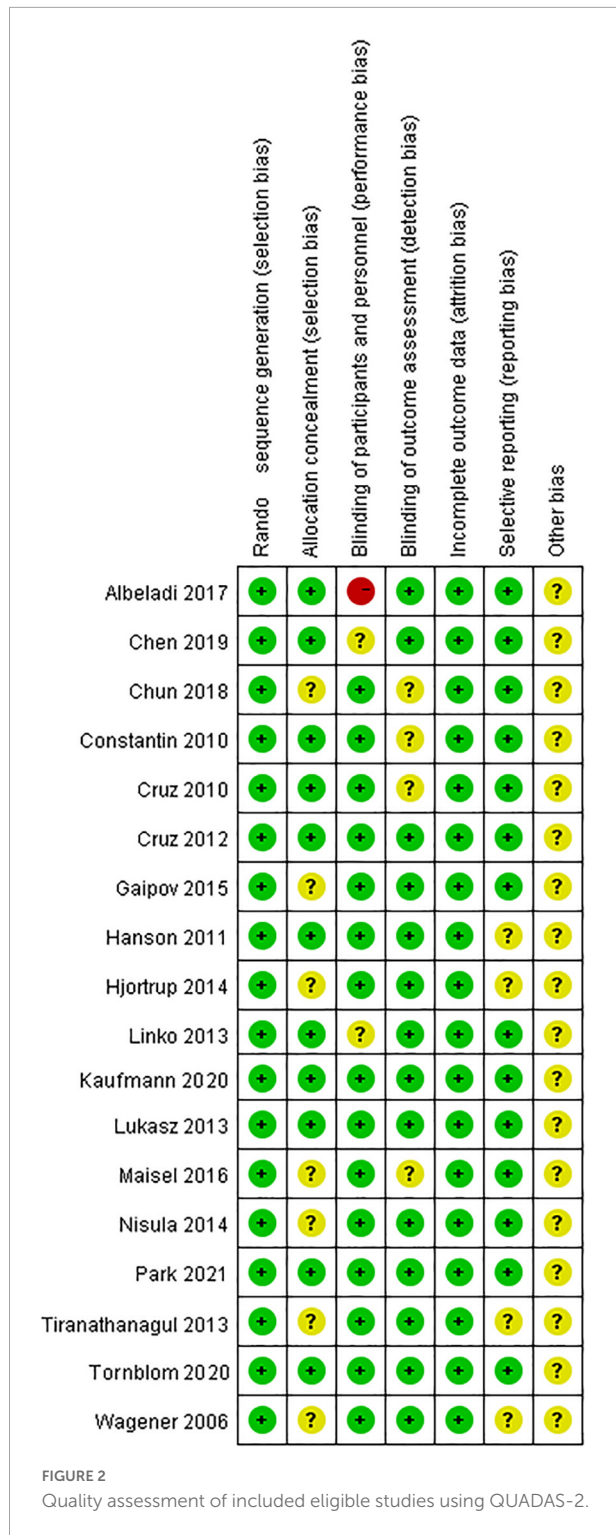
| | Rando sequence generation (selection bias) | Allocation concealment (selection bias) | Blinding of participants and personnel (performance bias) | Blinding of outcome assessment (detection bias) | Incomplete outcome data (attrition bias) | Selective reporting (reporting bias) | Other bias |
|---|---|---|---|---|---|---|---|
| Albeladi 2017 | + | + | - | + | + | + | ? |
| Chen 2019 | + | + | ? | + | + | + | ? |
| Chun 2018 | + | ? | + | ? | + | + | ? |
| Constantin 2010 | + | + | + | ? | + | + | ? |
| Cruz 2010 | + | + | + | ? | + | + | ? |
| Cruz 2012 | + | + | + | + | + | + | ? |
| Gaipov 2015 | + | ? | + | + | + | + | ? |
| Hanson 2011 | + | + | + | + | + | ? | ? |
| Hjortrup 2014 | + | ? | + | + | + | ? | ? |
| Linko 2013 | + | + | ? | + | + | + | ? |
| Kaufmann 2020 | + | + | + | + | + | + | ? |
| Lukasz 2013 | + | + | + | + | + | + | ? |
| Maisel 2016 | + | ? | + | ? | + | + | ? |
| Nisula 2014 | + | ? | + | + | + | + | ? |
| Park 2021 | + | + | + | + | + | + | ? |
| Tiranathanagul 2013 | + | ? | + | + | + | ? | ? |
| Tornblom 2020 | + | + | + | + | + | + | ? |
| Wagener 2006 | + | ? | + | + | + | ? | ? |

FIGURE 2
Quality assessment of included eligible studies using QUADAS-2.